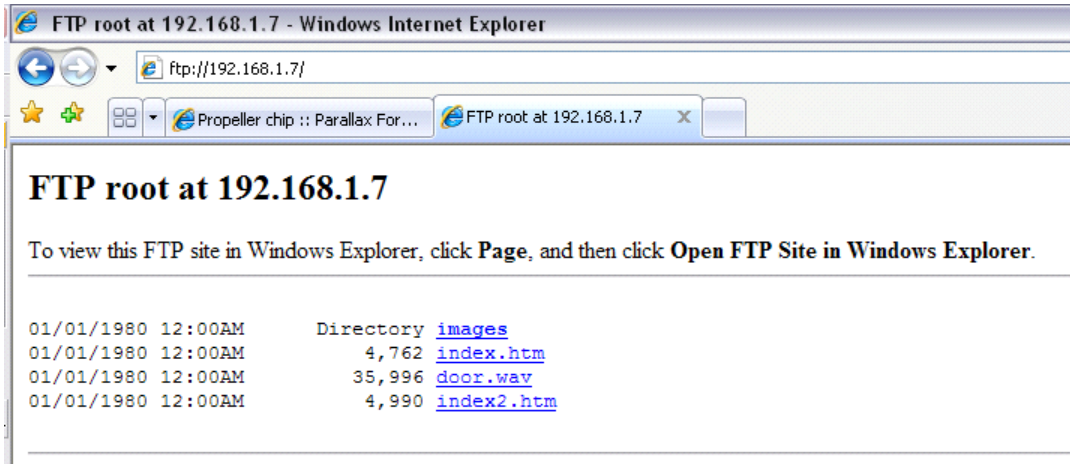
FTP root at 192.168.1.7 - Windows Internet Explorer

ftp://192.168.1.7/

Propeller chip :: Parallax For...

FTP root at 192.168.1.7

# FTP root at 192.168.1.7

To view this FTP site in Windows Explorer, click **Page**, and then click **Open FTP Site in Windows Explorer**.

01/01/1980 12:00AM Directory images
01/01/1980 12:00AM 4,762 index.htm
01/01/1980 12:00AM 35,996 door.wav
01/01/1980 12:00AM 4,990 index2.htm